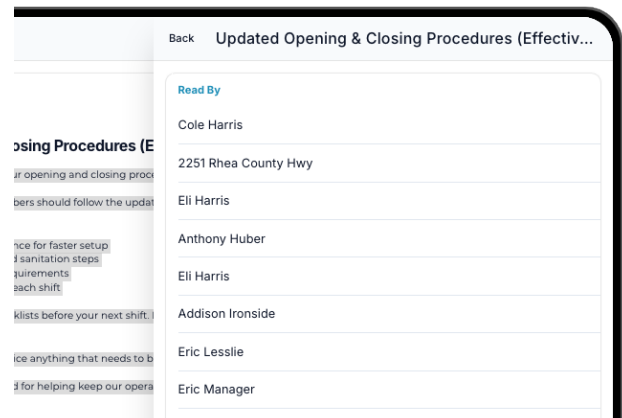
osing Procedures (E

ur opening and closing proc

bers should follow the updat

nce for faster setup
d sanitation steps
quirements
each shift

klists before your next shift.

ice anything that needs to b

d for helping keep our opera

Back Updated Opening & Closing Procedures (Effectiv...

Read By

Cole Harris

2251 Rhea County Hwy

Eli Harris

Anthony Huber

Eli Harris

Addison Ironside

Eric Lesslie

Eric Manager